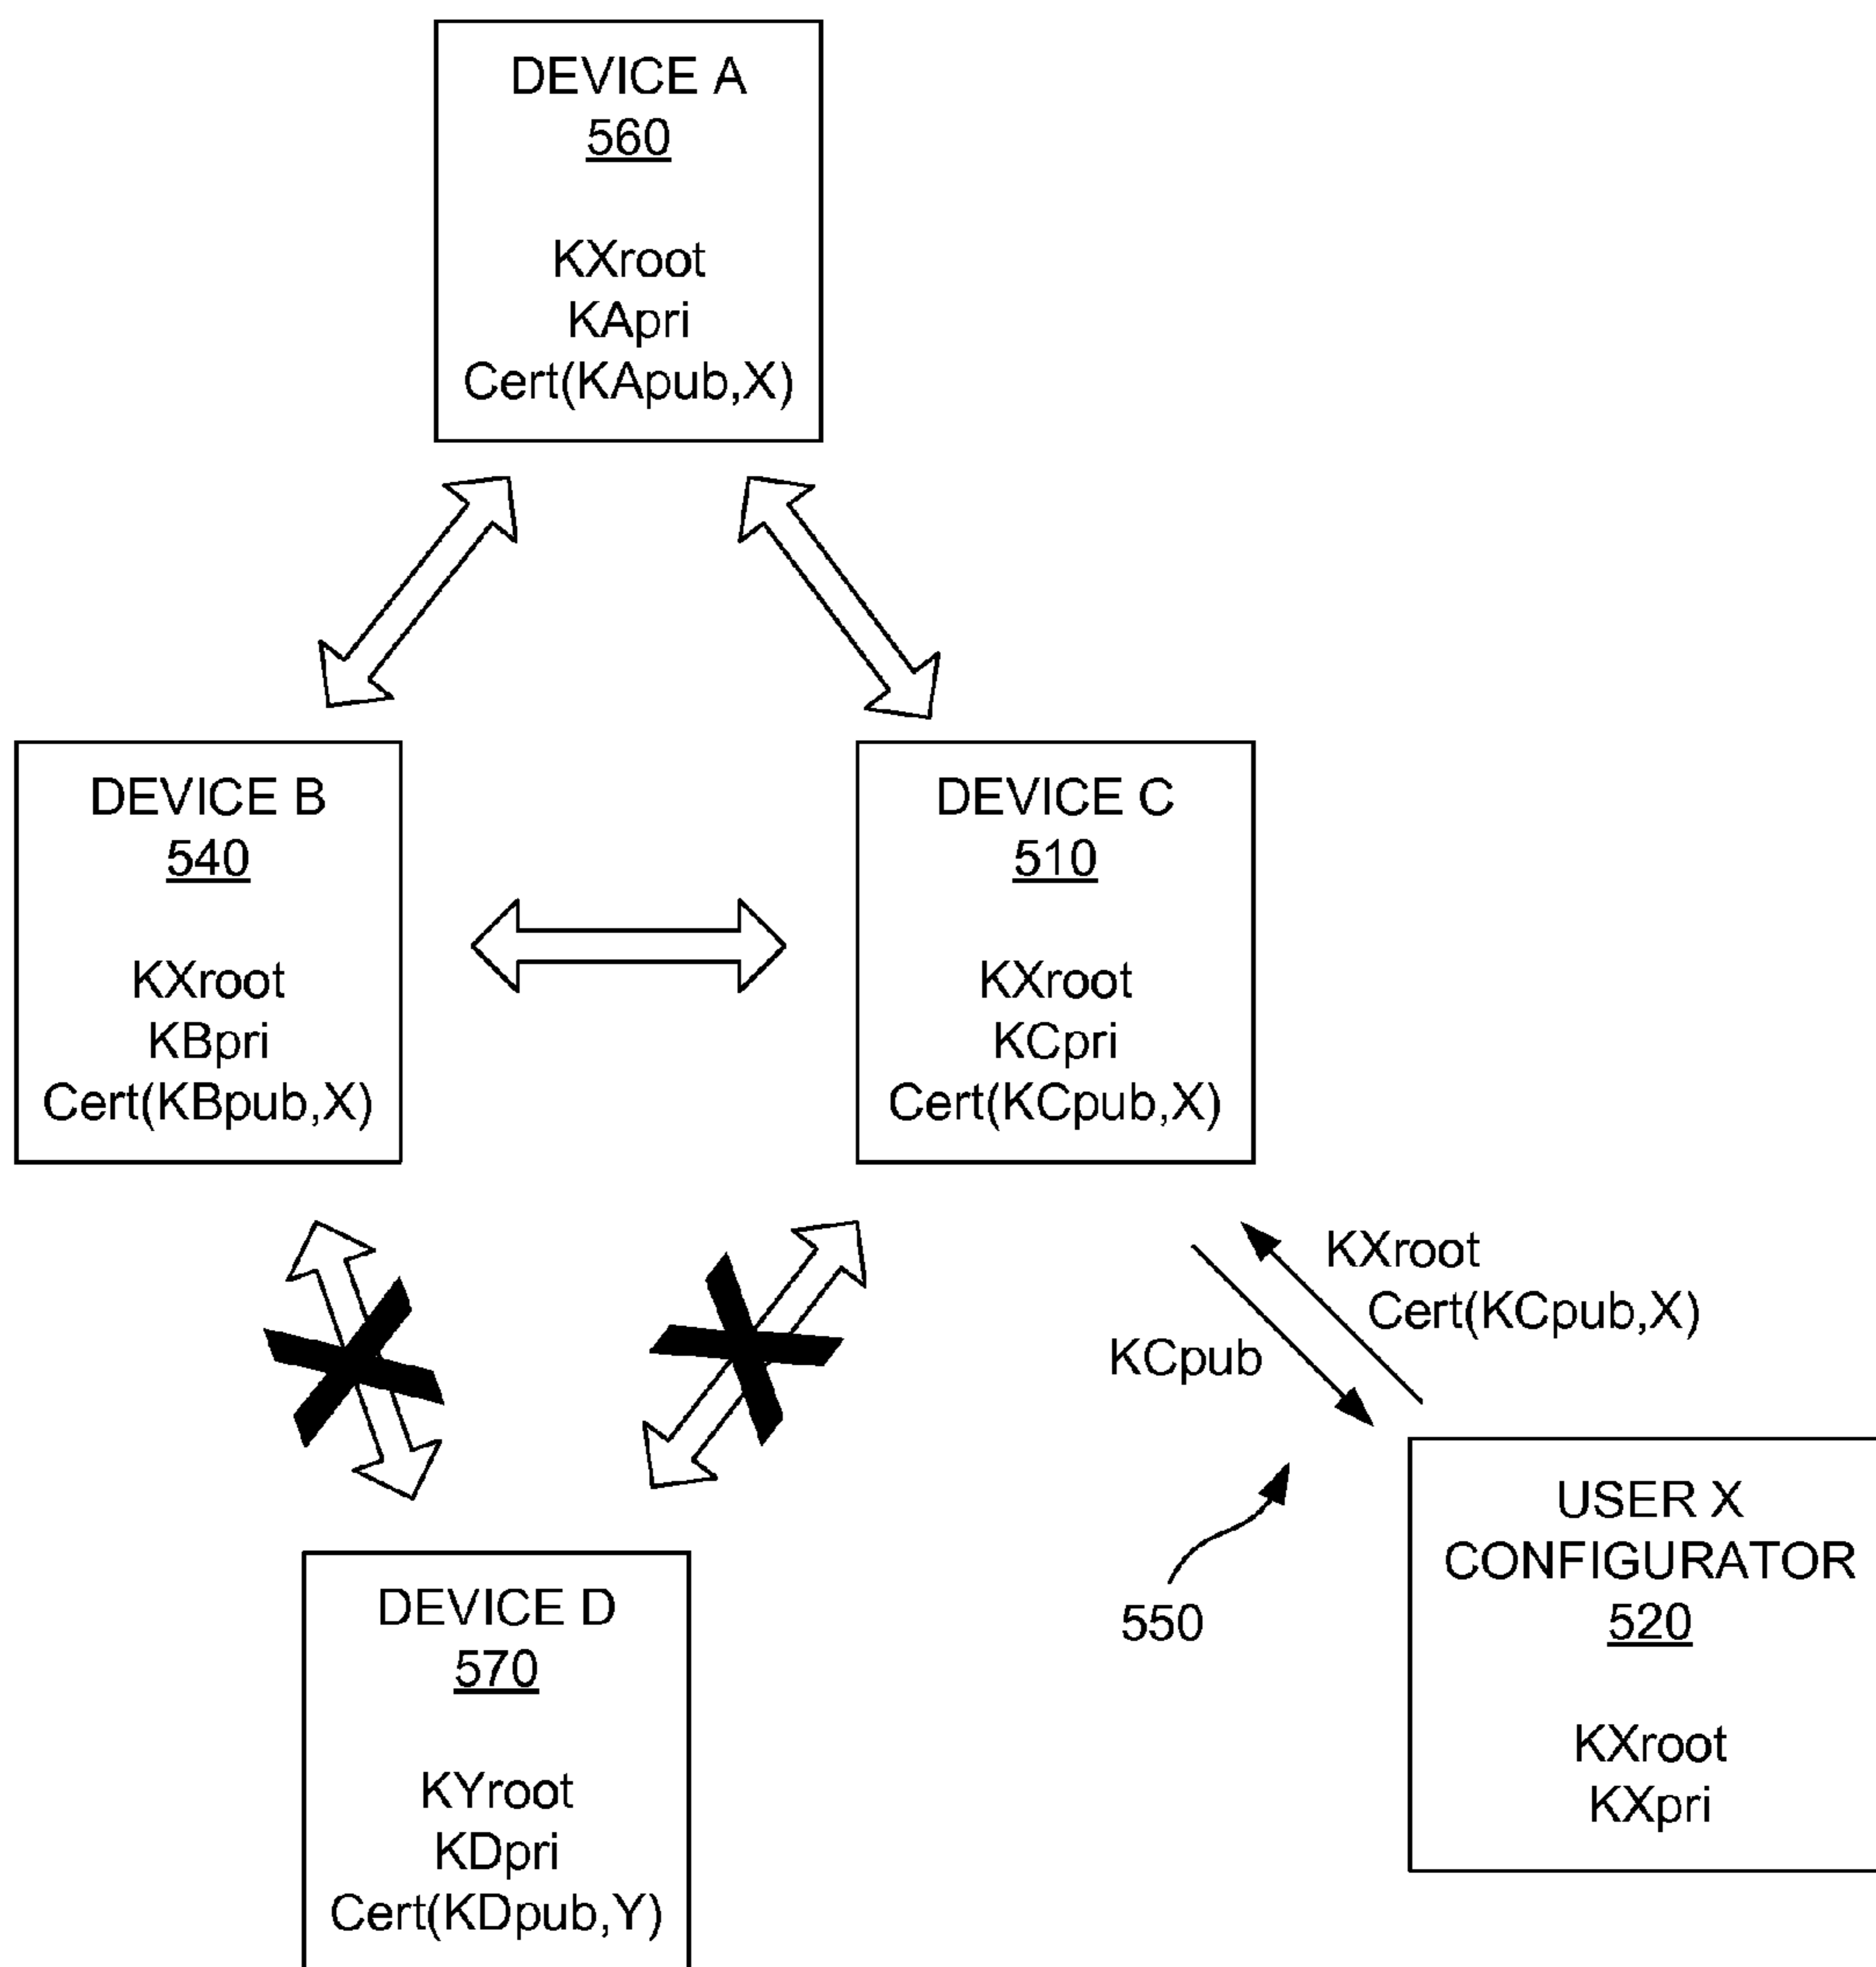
DEVICE A
560

KXroot
KApri
Cert(KApub,X)

DEVICE B
540

KXroot
KBpri
Cert(KBpub,X)

DEVICE C
510

KXroot
KCpri
Cert(KCpub,X)

KXroot
Cert(KCpub,X)

KCpub

550

USER X
CONFIGURATOR
520

KXroot
KXpri

DEVICE D
570

KYroot
KDpri
Cert(KDpub,Y)